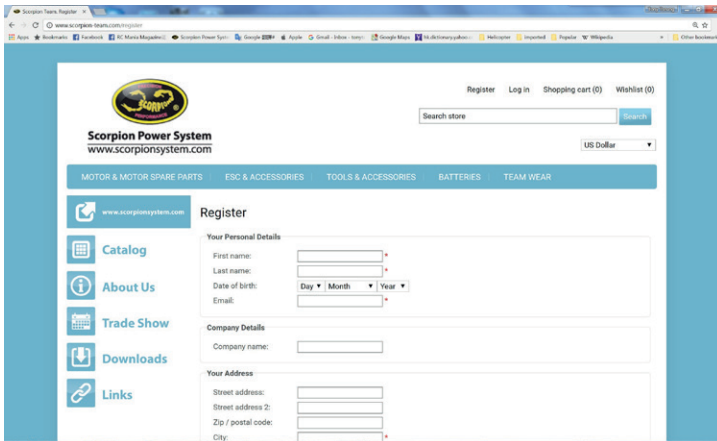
Scorpion Team: Register ×

www.scorpion-team.com/register

Apps Bookmarks Facebook RC Mania Magazine Scorpion Power Sys Google Apple Gmail - Inbox Google Maps dictionary.yahoo Helicopter Imported Popular Wikipedia Other bookmarks

SCORPION

Scorpion Power System
www.scorpionsystem.com

Register Log in Shopping cart (0) Wishlist (0)

Search store Search

US Dollar

MOTOR & MOTOR SPARE PARTS ESC & ACCESSORIES TOOLS & ACCESSORIES BATTERIES TEAM WEAR

www.scorpionsystem.com

Catalog

About Us

Trade Show

Downloads

Links

Register

Your Personal Details

First name: *

Last name: *

Date of birth: Day Month Year

Email: *

Company Details

Company name:

Your Address

Street address:

Street address 2:

Zip / postal code:

City: *